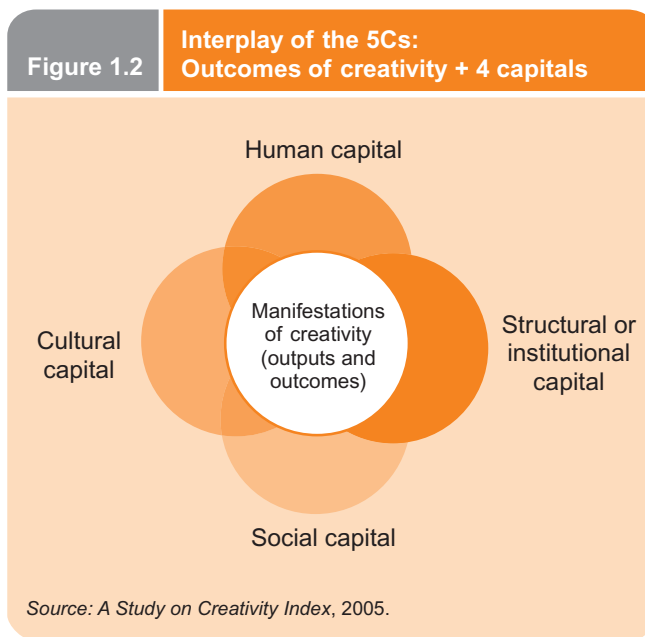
Figure 1.2

Interplay of the 5Cs: Outcomes of creativity + 4 capitals

Human capital

Cultural capital

Manifestations of creativity (outputs and outcomes)

Structural or institutional capital

Social capital

Source: A Study on Creativity Index, 2005.